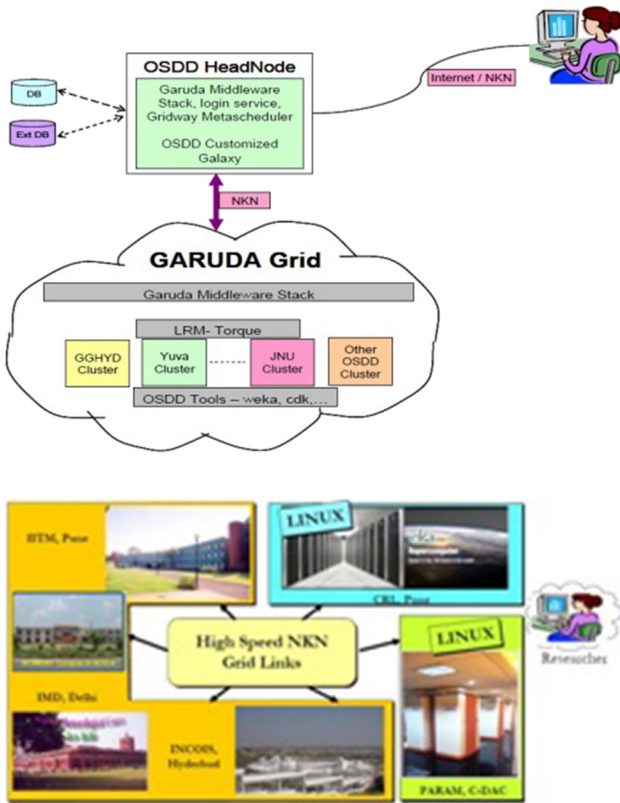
OSDD HeadNode

Garuda Middleware Stack, login service, Gridway Metascheduler

OSDD Customized Galaxy

DB

Ext DB

Internet / NKN

NKN

GARUDA Grid

Garuda Middleware Stack

LRM- Torque

GGHYD Cluster

Yuva Cluster

JNU Cluster

Other OSDD Cluster

OSDD Tools – weka, cdk,...

IITM, Pune

LINUX

CRL, Pune

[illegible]

High Speed NKN Grid Links

LINUX

Researcher

IMD, Delhi

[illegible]

INCOIS, Hyderbad

PARAM, C-DAC